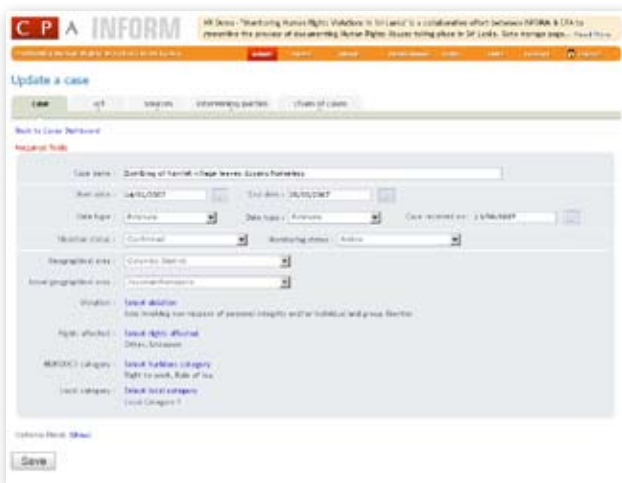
C P A INFORM

HR Done - "Monitoring Human Rights Violations in Sri Lanka" is a collaborative effort between INFORM & CPA to streamline the process of documenting Human Rights Abuses taking place in Sri Lanka. Data manage page... Read More

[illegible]

Update a case

case | act | sources | intervening parties | chain of cases

Back to Case Dashboard

Required fields

Case name: Bombing of hamlet village leaves dozens homeless

Start date: 14/01/2007 | End date: 15/01/2007

Date type: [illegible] | Date type: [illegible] | Case received on: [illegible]

Situation status: Confirmed | Monitoring status: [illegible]

Geographical area: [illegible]

Local geographical area: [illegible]

Violation: Select violation
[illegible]

Rights affected: Select rights affected
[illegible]

HURIDOCS category: Select huridocs category
Right to work, Rule of law

Local category: Select local category
Local Category 1

Optional fields: Show

Save